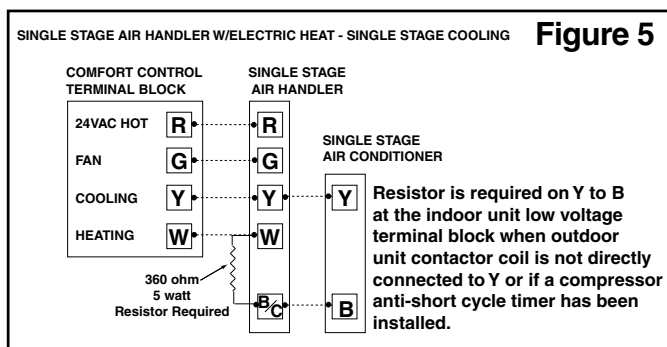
SINGLE STAGE AIR HANDLER W/ELECTRIC HEAT - SINGLE STAGE COOLING

Figure 5

COMFORT CONTROL TERMINAL BLOCK

SINGLE STAGE AIR HANDLER

SINGLE STAGE AIR CONDITIONER

24VAC HOT R

FAN G

COOLING Y

HEATING W

R

G

Y

W

B/C

Y

B

360 ohm 5 watt Resistor Required

Resistor is required on Y to B at the indoor unit low voltage terminal block when outdoor unit contactor coil is not directly connected to Y or if a compressor anti-short cycle timer has been installed.